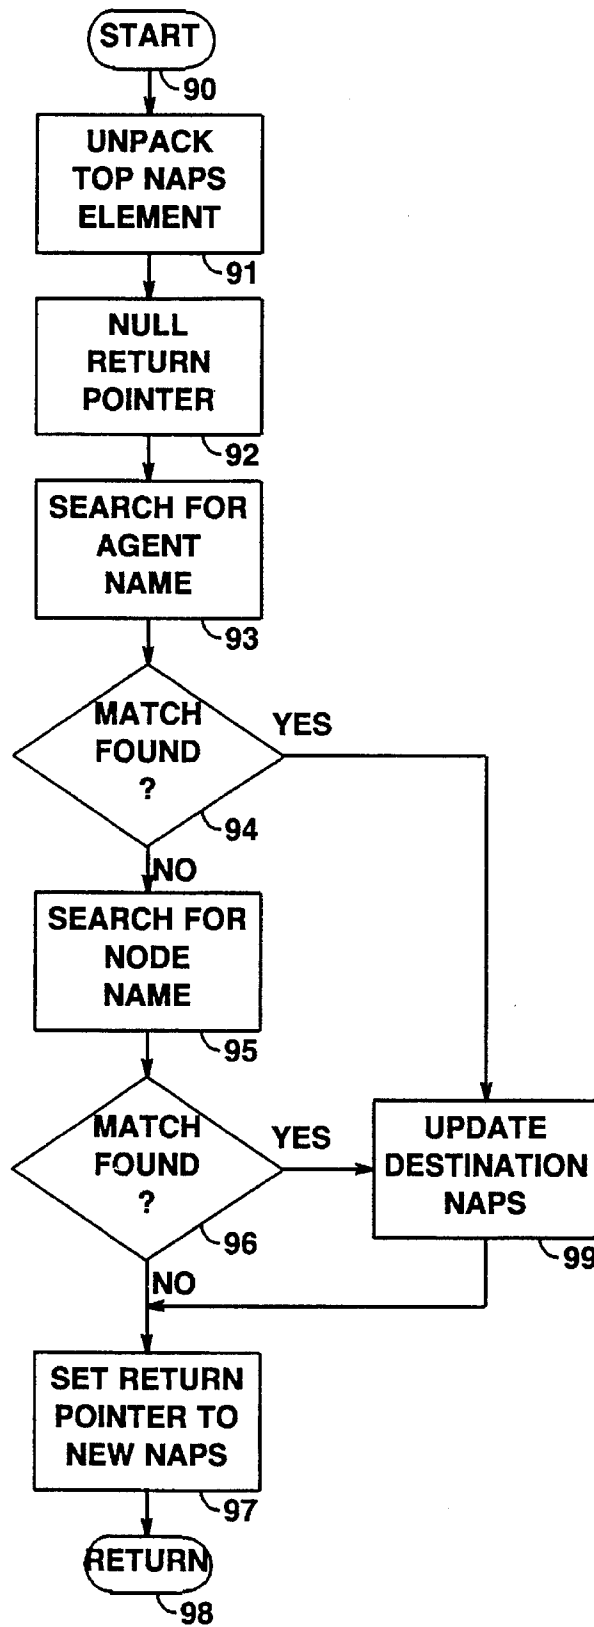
START
90
UNPACK TOP NAPS ELEMENT
91
NULL RETURN POINTER
92
SEARCH FOR AGENT NAME
93
MATCH FOUND ?
YES
94
NO
SEARCH FOR NODE NAME
95
MATCH FOUND ?
YES
96
UPDATE DESTINATION NAPS
99
NO
SET RETURN POINTER TO NEW NAPS
97
RETURN
98